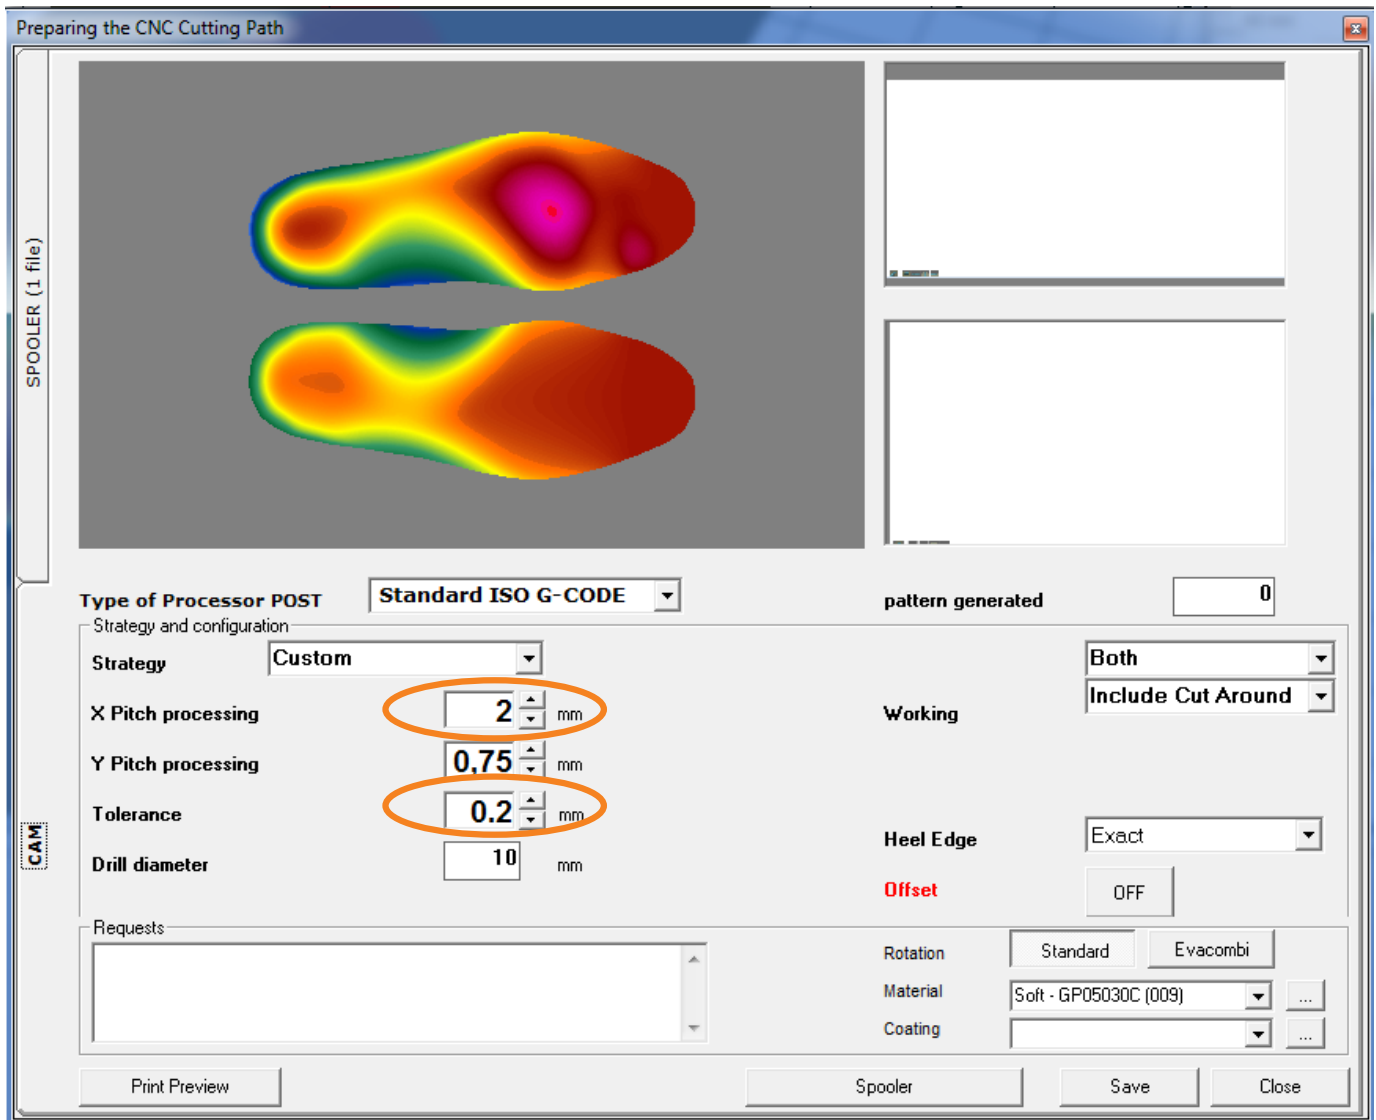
Preparing the CNC Cutting Path

SPOOLER (1 file)

CAM

Type of Processor POST
Standard ISO G-CODE
pattern generated
0

Strategy and configuration

Strategy
Custom

X Pitch processing
2
mm

Y Pitch processing
0,75
mm

Tolerance
0.2
mm

Drill diameter
10
mm

Working
Both
Include Cut Around

Heel Edge
Exact

Offset
OFF

Requests

Rotation
Standard
Evacombi

Material
Soft - GP05030C (009)
...

Coating
...

Print Preview
Spooler
Save
Close